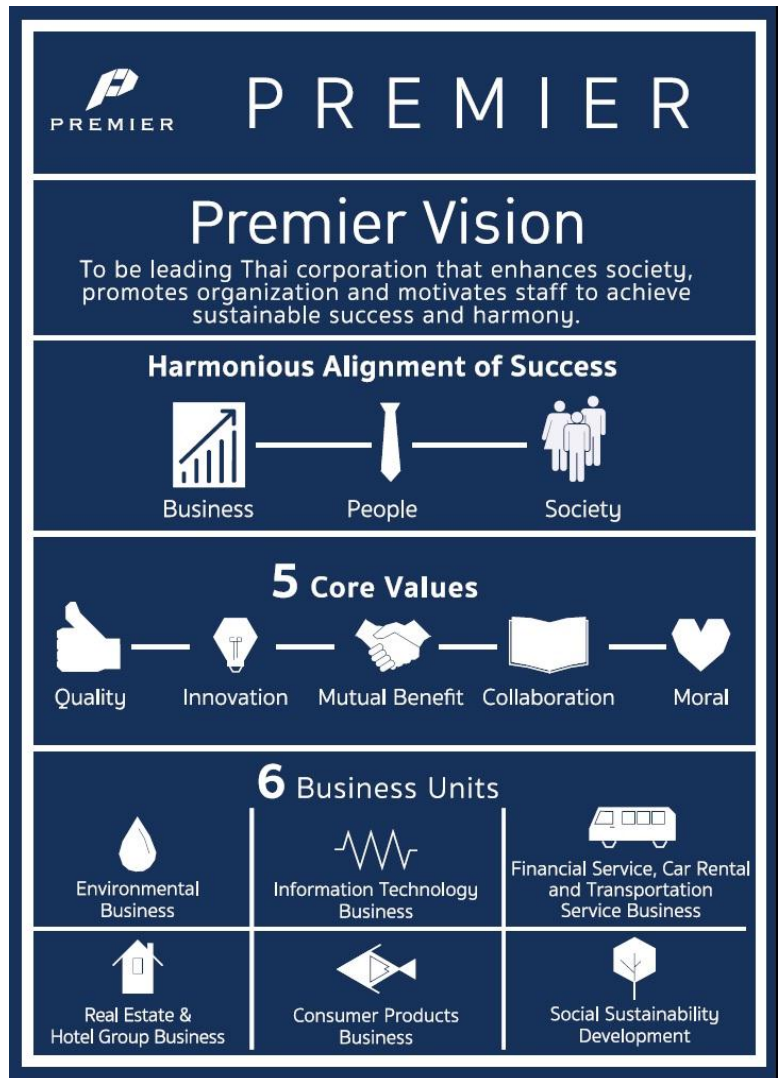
PREMIER

PREMIER

Premier Vision

To be leading Thai corporation that enhances society, promotes organization and motivates staff to achieve sustainable success and harmony.

Harmonious Alignment of Success

Business

People

Society

5 Core Values

Quality

Innovation

Mutual Benefit

Collaboration

Moral

6 Business Units

Environmental Business

Information Technology Business

Financial Service, Car Rental and Transportation Service Business

Real Estate & Hotel Group Business

Consumer Products Business

Social Sustainability Development